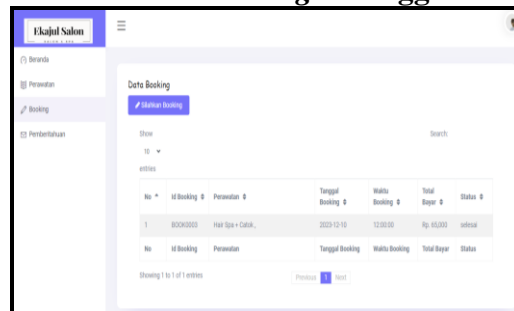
Ekajul Salon

Beranda
Perawatan
Booking
Pemberitahuan

Data Booking

Silahkan Booking

Show 10 entries

Search:

| No | Id Booking | Perawatan | Tanggal Booking | Waktu Booking | Total Bayar | Status |
|---|---|---|---|---|---|---|
| 1 | BOOK0003 | Hair Spa + Catok , | 2023-12-10 | 12:00:00 | Rp. 65,000 | selesai |
| No | Id Booking | Perawatan | Tanggal Booking | Waktu Booking | Total Bayar | Status |

Showing 1 to 1 of 1 entries

Previous 1 Next